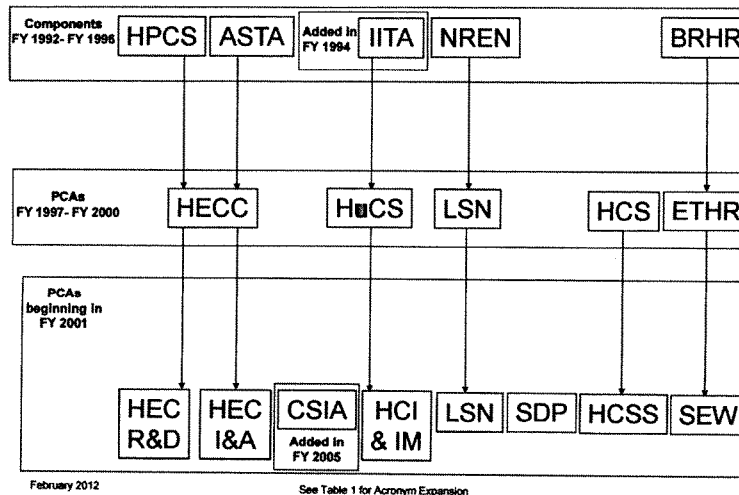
Components FY 1992- FY 1996

HPCS

ASTA

Added in FY 1994

IITA

NREN

BRHR

PCAs FY 1997- FY 2000

HECC

HuCS

LSN

HCS

ETHR

PCAs beginning in FY 2001

HEC R&D

HEC I&A

CSIA

Added in FY 2005

HCI & IM

LSN

SDP

HCSS

SEW

February 2012

See Table 1 for Acronym Expansion